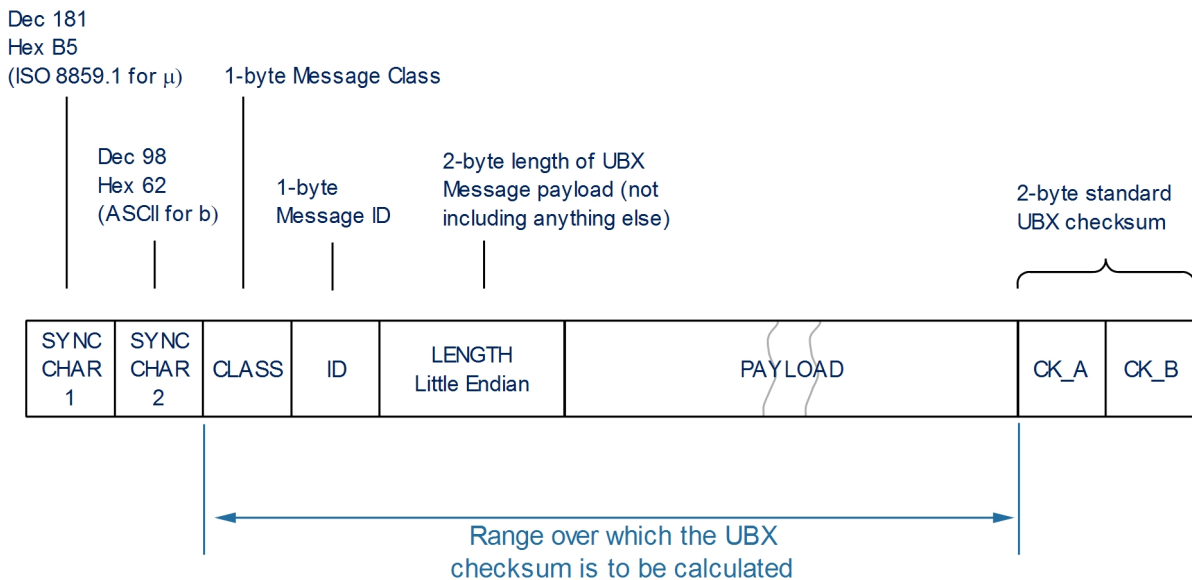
Dec 181
Hex B5
(ISO 8859.1 for μ)

1-byte Message Class

Dec 98
Hex 62
(ASCII for b)

1-byte Message ID

2-byte length of UBX Message payload (not including anything else)

2-byte standard UBX checksum

| SYNC CHAR 1 | SYNC CHAR 2 | CLASS | ID | LENGTH Little Endian | PAYLOAD | CK_A | CK_B |
|---|---|---|---|---|---|---|---|

Range over which the UBX checksum is to be calculated